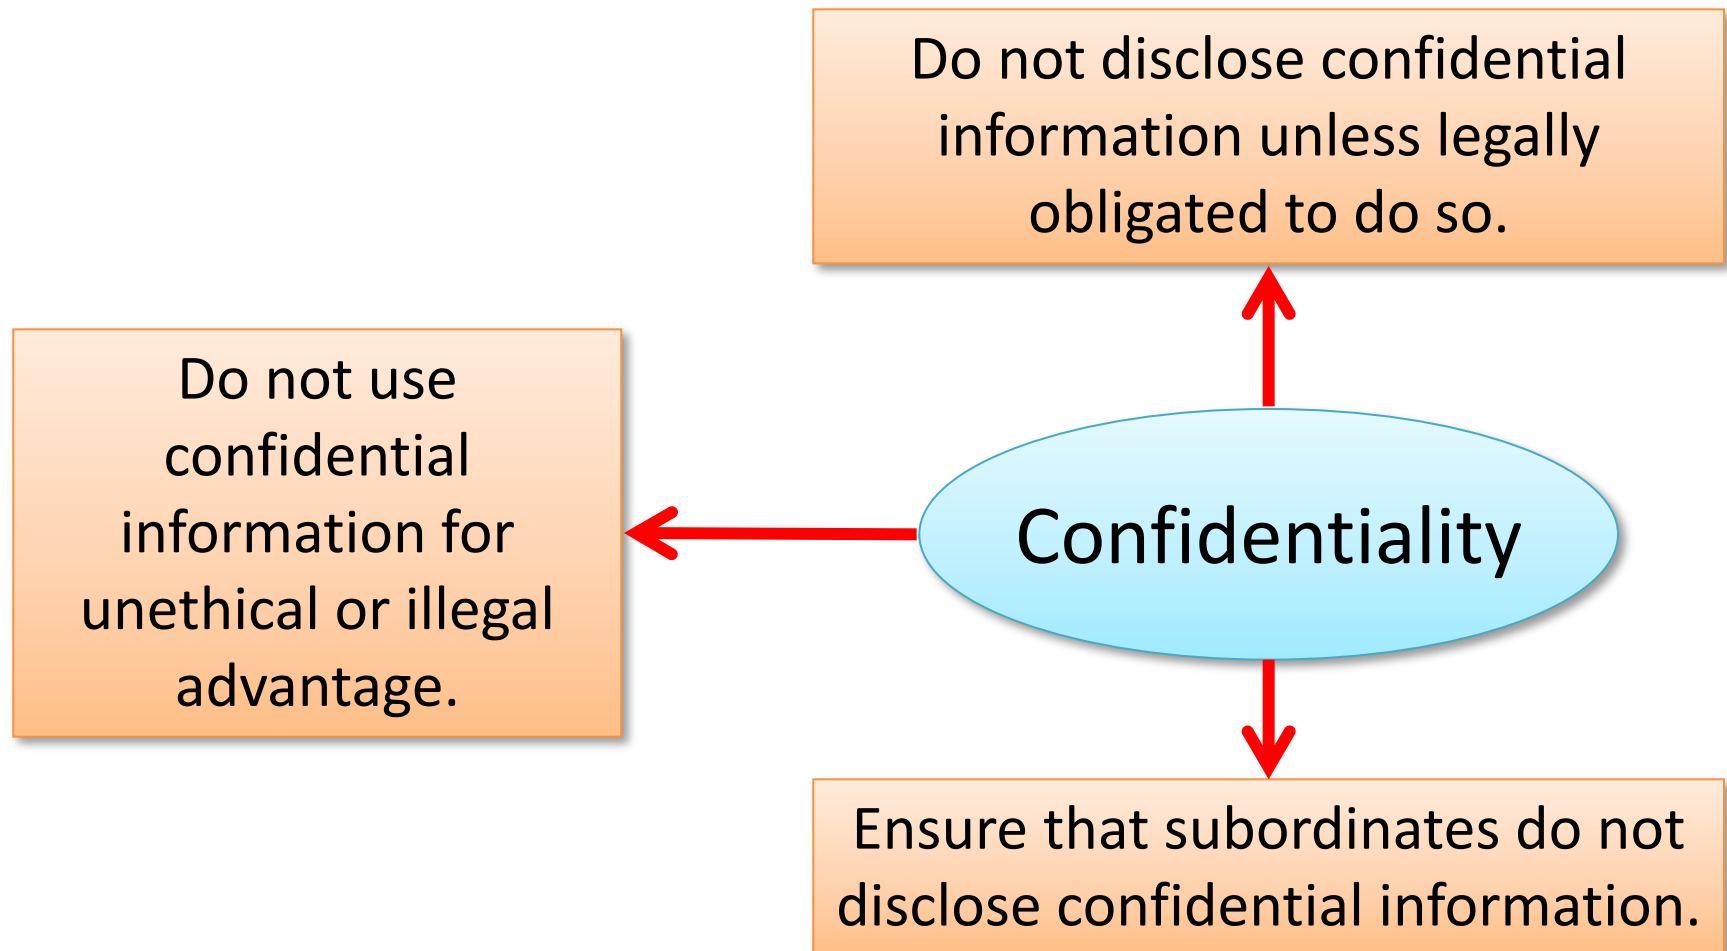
Do not disclose confidential information unless legally obligated to do so.

Do not use confidential information for unethical or illegal advantage.

Confidentiality

Ensure that subordinates do not disclose confidential information.